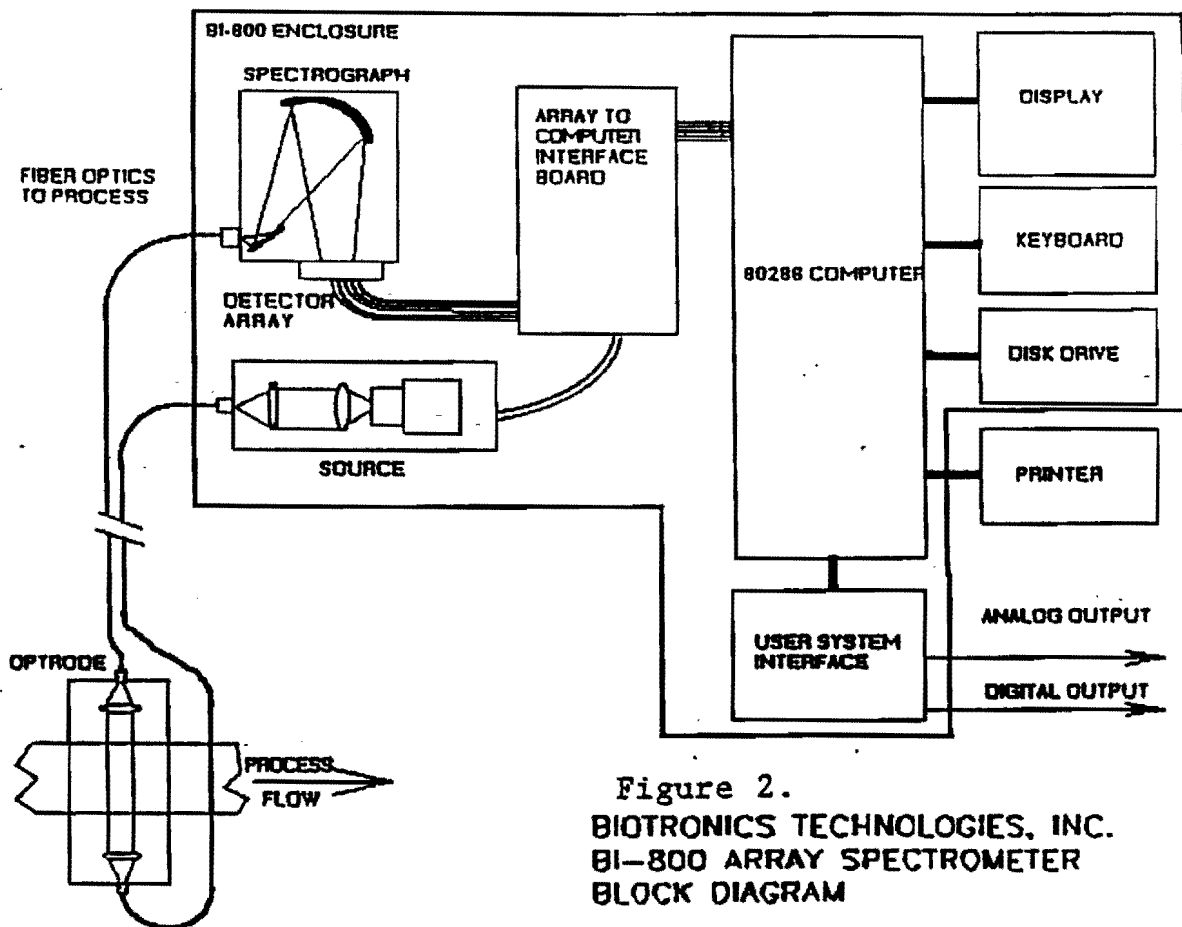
BI-800 ENCLOSURE

SPECTROGRAPH

FIBER OPTICS TO PROCESS

DETECTOR ARRAY

ARRAY TO COMPUTER INTERFACE BOARD

80286 COMPUTER

DISPLAY

KEYBOARD

DISK DRIVE

PRINTER

SOURCE

USER SYSTEM INTERFACE

ANALOG OUTPUT

DIGITAL OUTPUT

OPTRODE

PROCESS FLOW

Figure 2.
BIOTRONICS TECHNOLOGIES, INC.
BI–800 ARRAY SPECTROMETER
BLOCK DIAGRAM